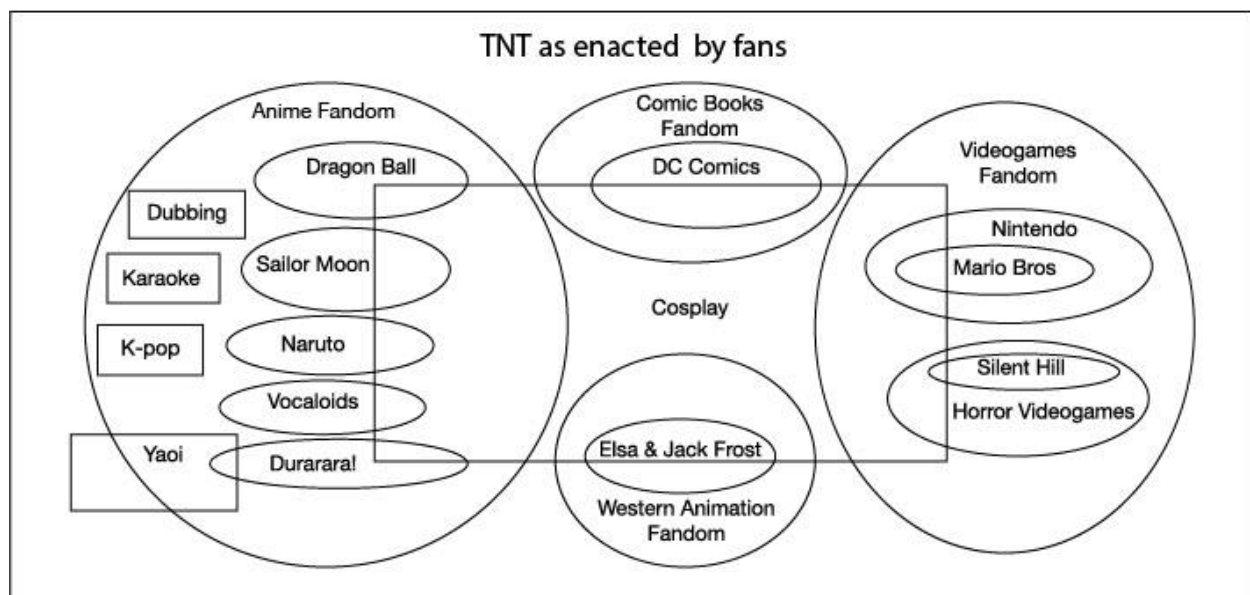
TNT as enacted by fans

Anime Fandom

Dragon Ball

Dubbing

Karaoke

Sailor Moon

K-pop

Naruto

Vocaloids

Yaoi

Durarara!

Comic Books Fandom

DC Comics

Cosplay

Elsa & Jack Frost

Western Animation Fandom

Videogames Fandom

Nintendo

Mario Bros

Silent Hill

Horror Videogames